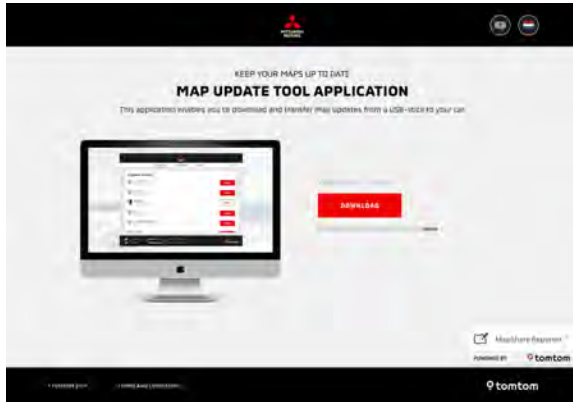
MITSUBISHI MOTORS

KEEP YOUR MAPS UP TO DATE

MAP UPDATE TOOL APPLICATION

This application enables you to download and transfer map updates from a USB-stick to your car.

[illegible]

DOWNLOAD

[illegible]

MapShare Reporter

POWERED BY tomtom

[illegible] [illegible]

tomtom